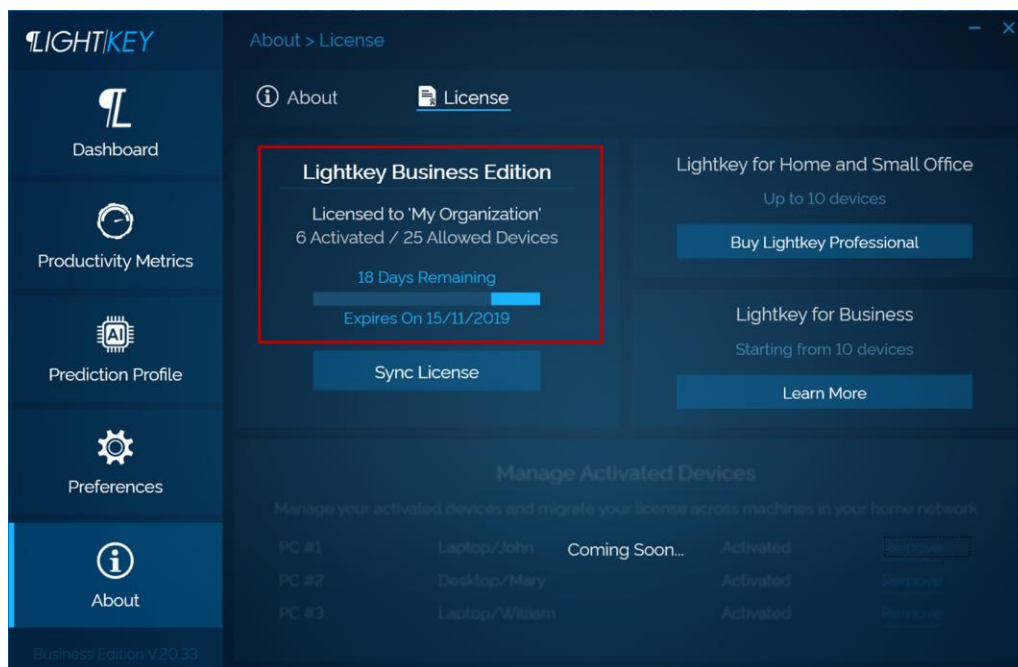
LIGHTKEY

Dashboard

Productivity Metrics

Prediction Profile

Preferences

About

Business Edition V.20.33

About > License

About

License

Lightkey Business Edition

Licensed to 'My Organization'
6 Activated / 25 Allowed Devices

18 Days Remaining

Expires On 15/11/2019

Sync License

Lightkey for Home and Small Office

Up to 10 devices

Buy Lightkey Professional

Lightkey for Business

Starting from 10 devices

Learn More

Manage Activated Devices

Manage your activated devices and migrate your license across machines in your home network

| PC #1 | Laptop/John | Activated | Remove |
|---|---|---|---|
| PC #2 | Desktop/Mary | Activated | Remove |
| PC #3 | Laptop/William | Activated | Remove |

Coming Soon...